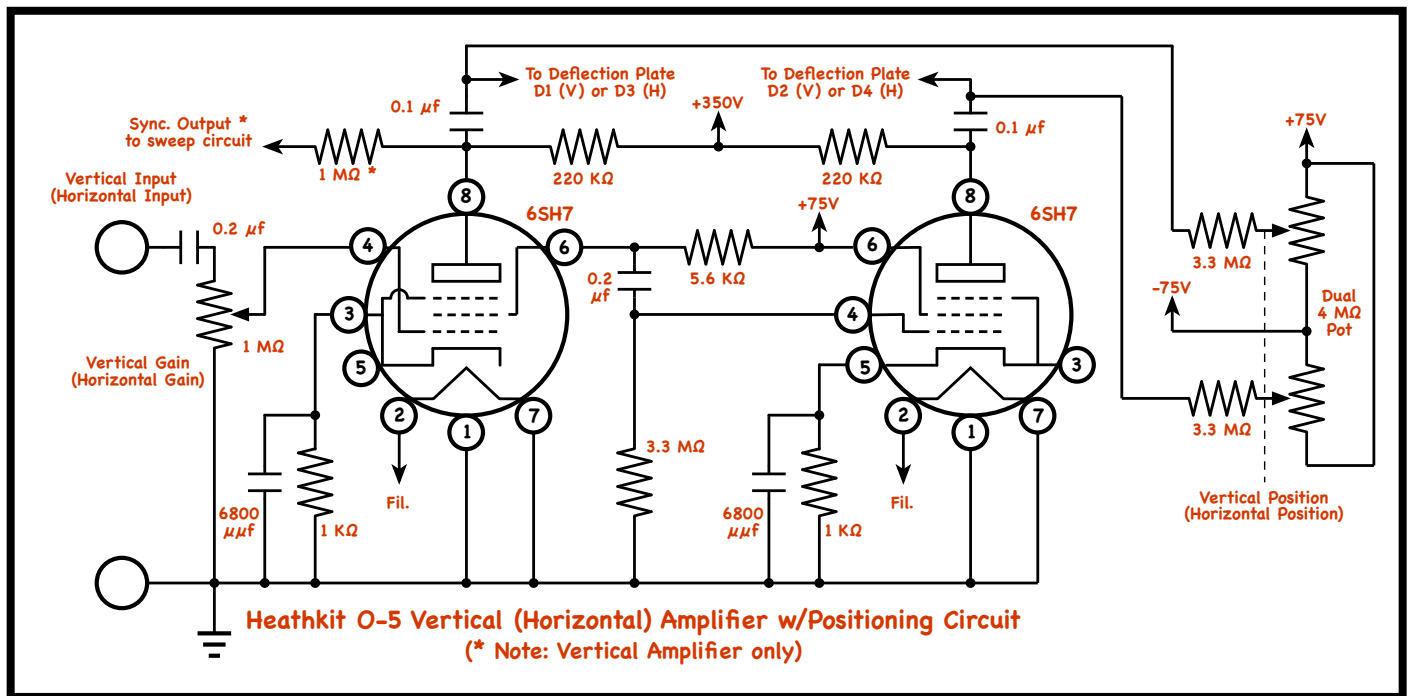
To Deflection Plate D1 (V) or D3 (H)

To Deflection Plate D2 (V) or D4 (H)

+350V

0.1 $\mu$f

0.1 $\mu$f

Sync. Output * to sweep circuit

1 MΩ *

220 KΩ

220 KΩ

+75V

Vertical Input (Horizontal Input)

0.2 $\mu$f

8

8

6SH7

6SH7

+75V

4

6

6

0.2 $\mu$f

5.6 KΩ

3.3 MΩ

3

4

-75V

Dual 4 MΩ Pot

1 MΩ

Vertical Gain (Horizontal Gain)

5

5

3

2

1

7

2

1

7

3.3 MΩ

3.3 MΩ

Fil.

Fil.

6800 $\mu\mu$f

1 KΩ

6800 $\mu\mu$f

1 KΩ

Vertical Position (Horizontal Position)

Heathkit O-5 Vertical (Horizontal) Amplifier w/Positioning Circuit
(* Note: Vertical Amplifier only)